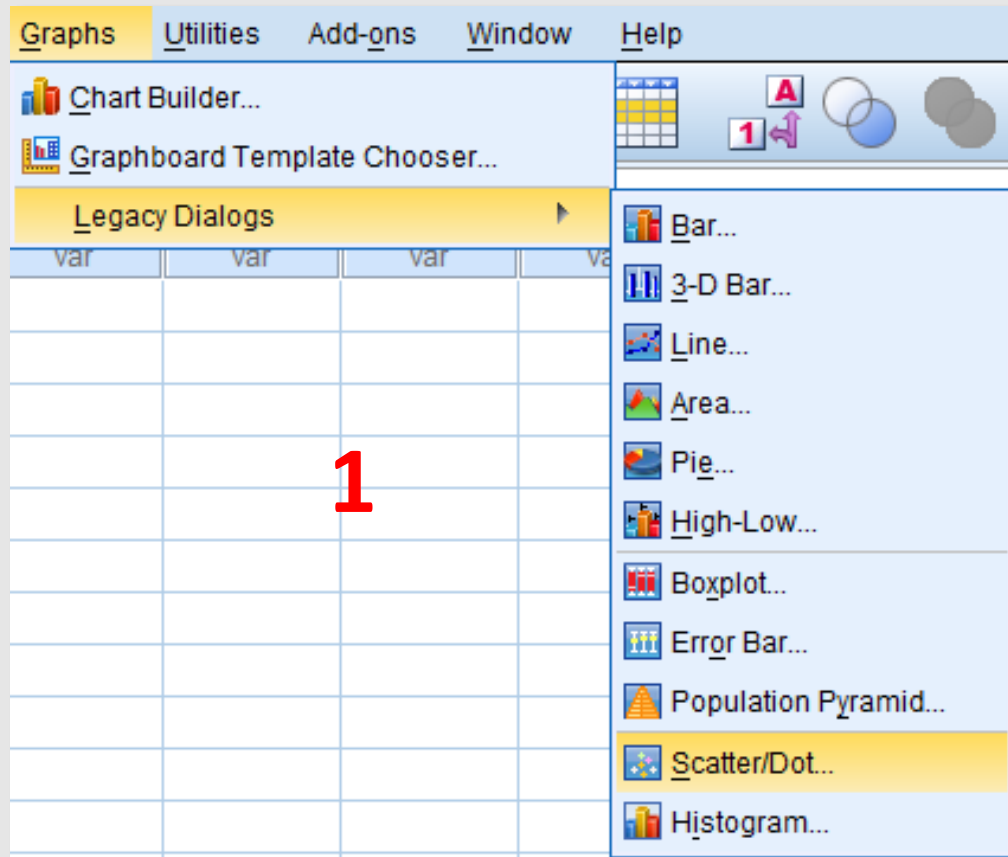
Graphs Utilities Add-ons Window Help

Chart Builder...
Graphboard Template Chooser...
Legacy Dialogs

var var var va

A
1

1

Bar...
3-D Bar...
Line...
Area...
Pie...
High-Low...
Boxplot...
Error Bar...
Population Pyramid...
Scatter/Dot...
Histogram...